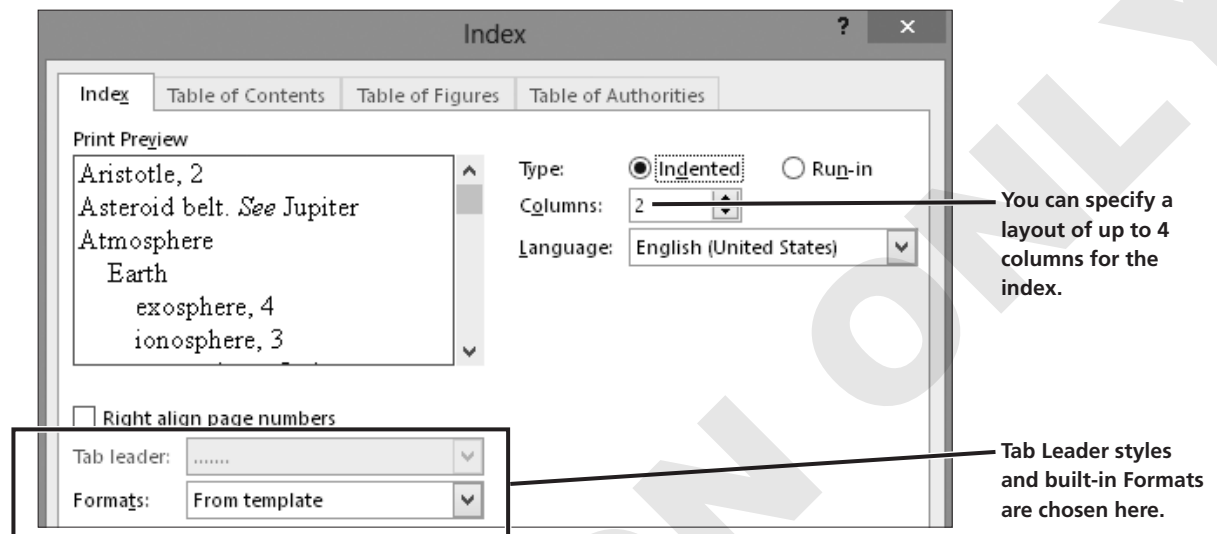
Index

Index | Table of Contents | Table of Figures | Table of Authorities

Print Preview

Aristotle, 2
Asteroid belt. *See* Jupiter
Atmosphere
Earth
exosphere, 4
ionosphere, 3

Type: Indented Run-in

Columns: 2

Language: English (United States)

You can specify a layout of up to 4 columns for the index.

Right align page numbers

Tab leader: .......

Formats: From template

Tab Leader styles and built-in Formats are chosen here.